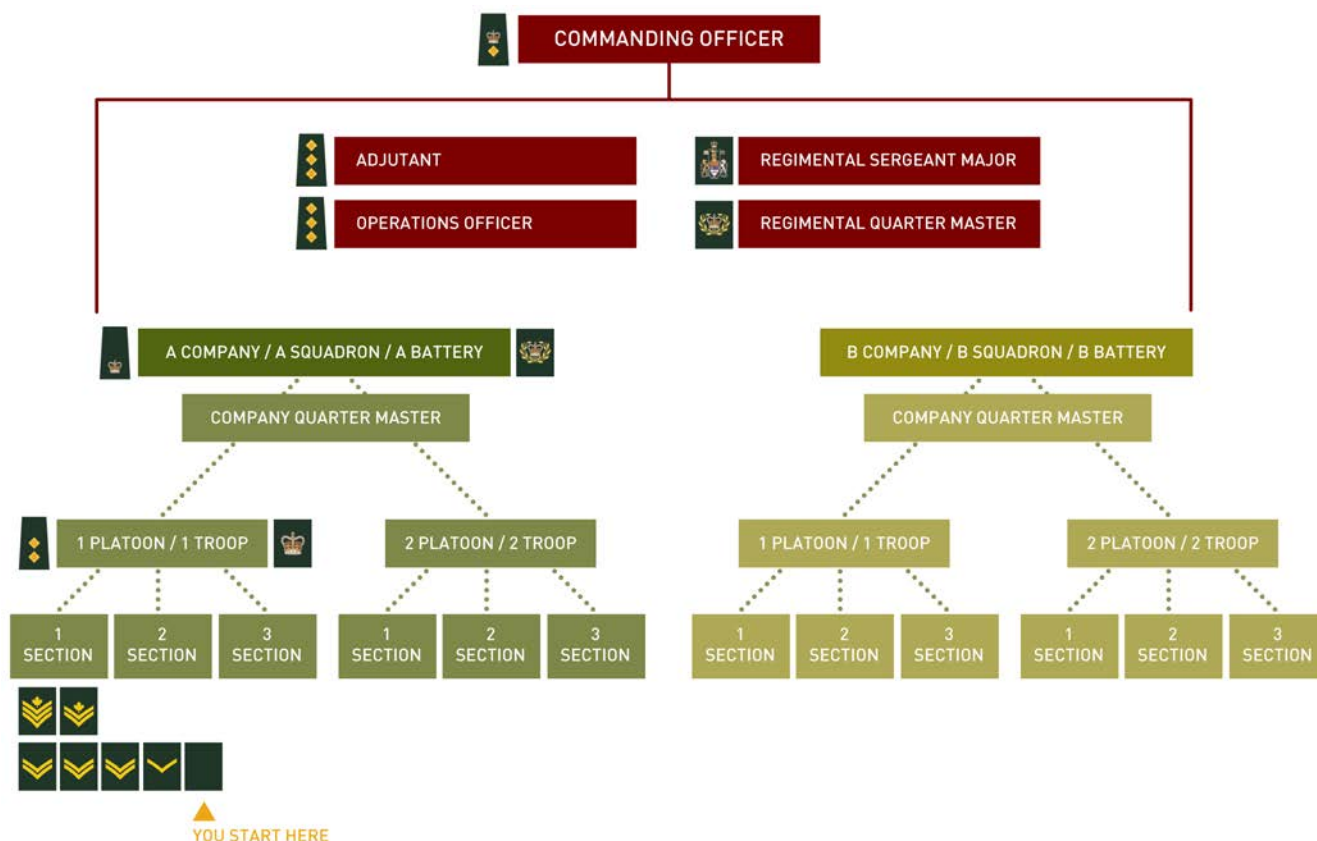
COMMANDING OFFICER

ADJUTANT

OPERATIONS OFFICER

REGIMENTAL SERGEANT MAJOR

REGIMENTAL QUARTER MASTER

A COMPANY / A SQUADRON / A BATTERY

COMPANY QUARTER MASTER

1 PLATOON / 1 TROOP

2 PLATOON / 2 TROOP

1 SECTION

2 SECTION

3 SECTION

1 SECTION

2 SECTION

3 SECTION

B COMPANY / B SQUADRON / B BATTERY

COMPANY QUARTER MASTER

1 PLATOON / 1 TROOP

2 PLATOON / 2 TROOP

1 SECTION

2 SECTION

3 SECTION

1 SECTION

2 SECTION

3 SECTION

YOU START HERE